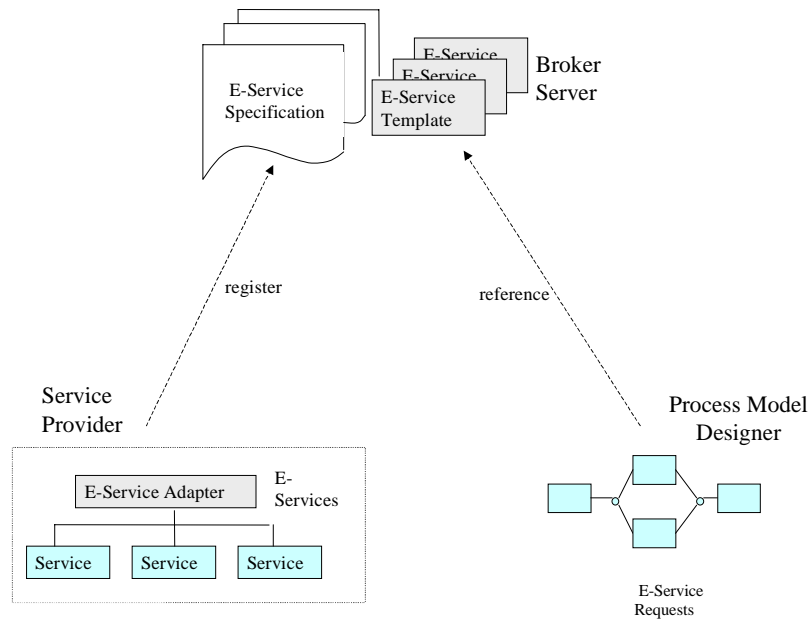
E-Service Specification

E-Service

E-Service

E-Service Template

Broker Server

register

reference

Service Provider

E-Service Adapter

E-Services

Service

Service

Service

Process Model Designer

E-Service Requests